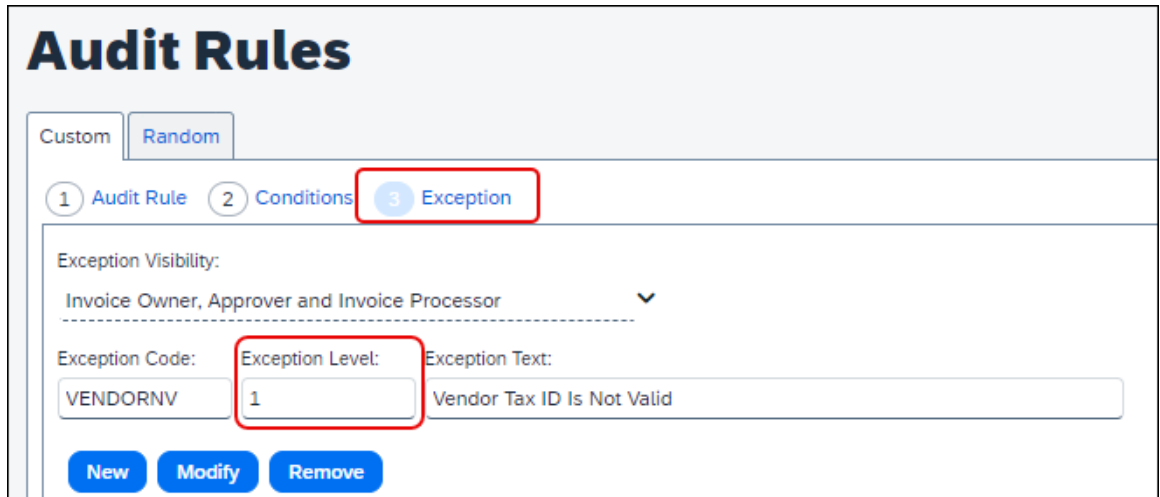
Audit Rules

Custom Random

1 Audit Rule 2 Conditions 3 Exception

Exception Visibility:

Invoice Owner, Approver and Invoice Processor

Exception Code: VENDORNV

Exception Level: 1

Exception Text: Vendor Tax ID Is Not Valid

New Modify Remove